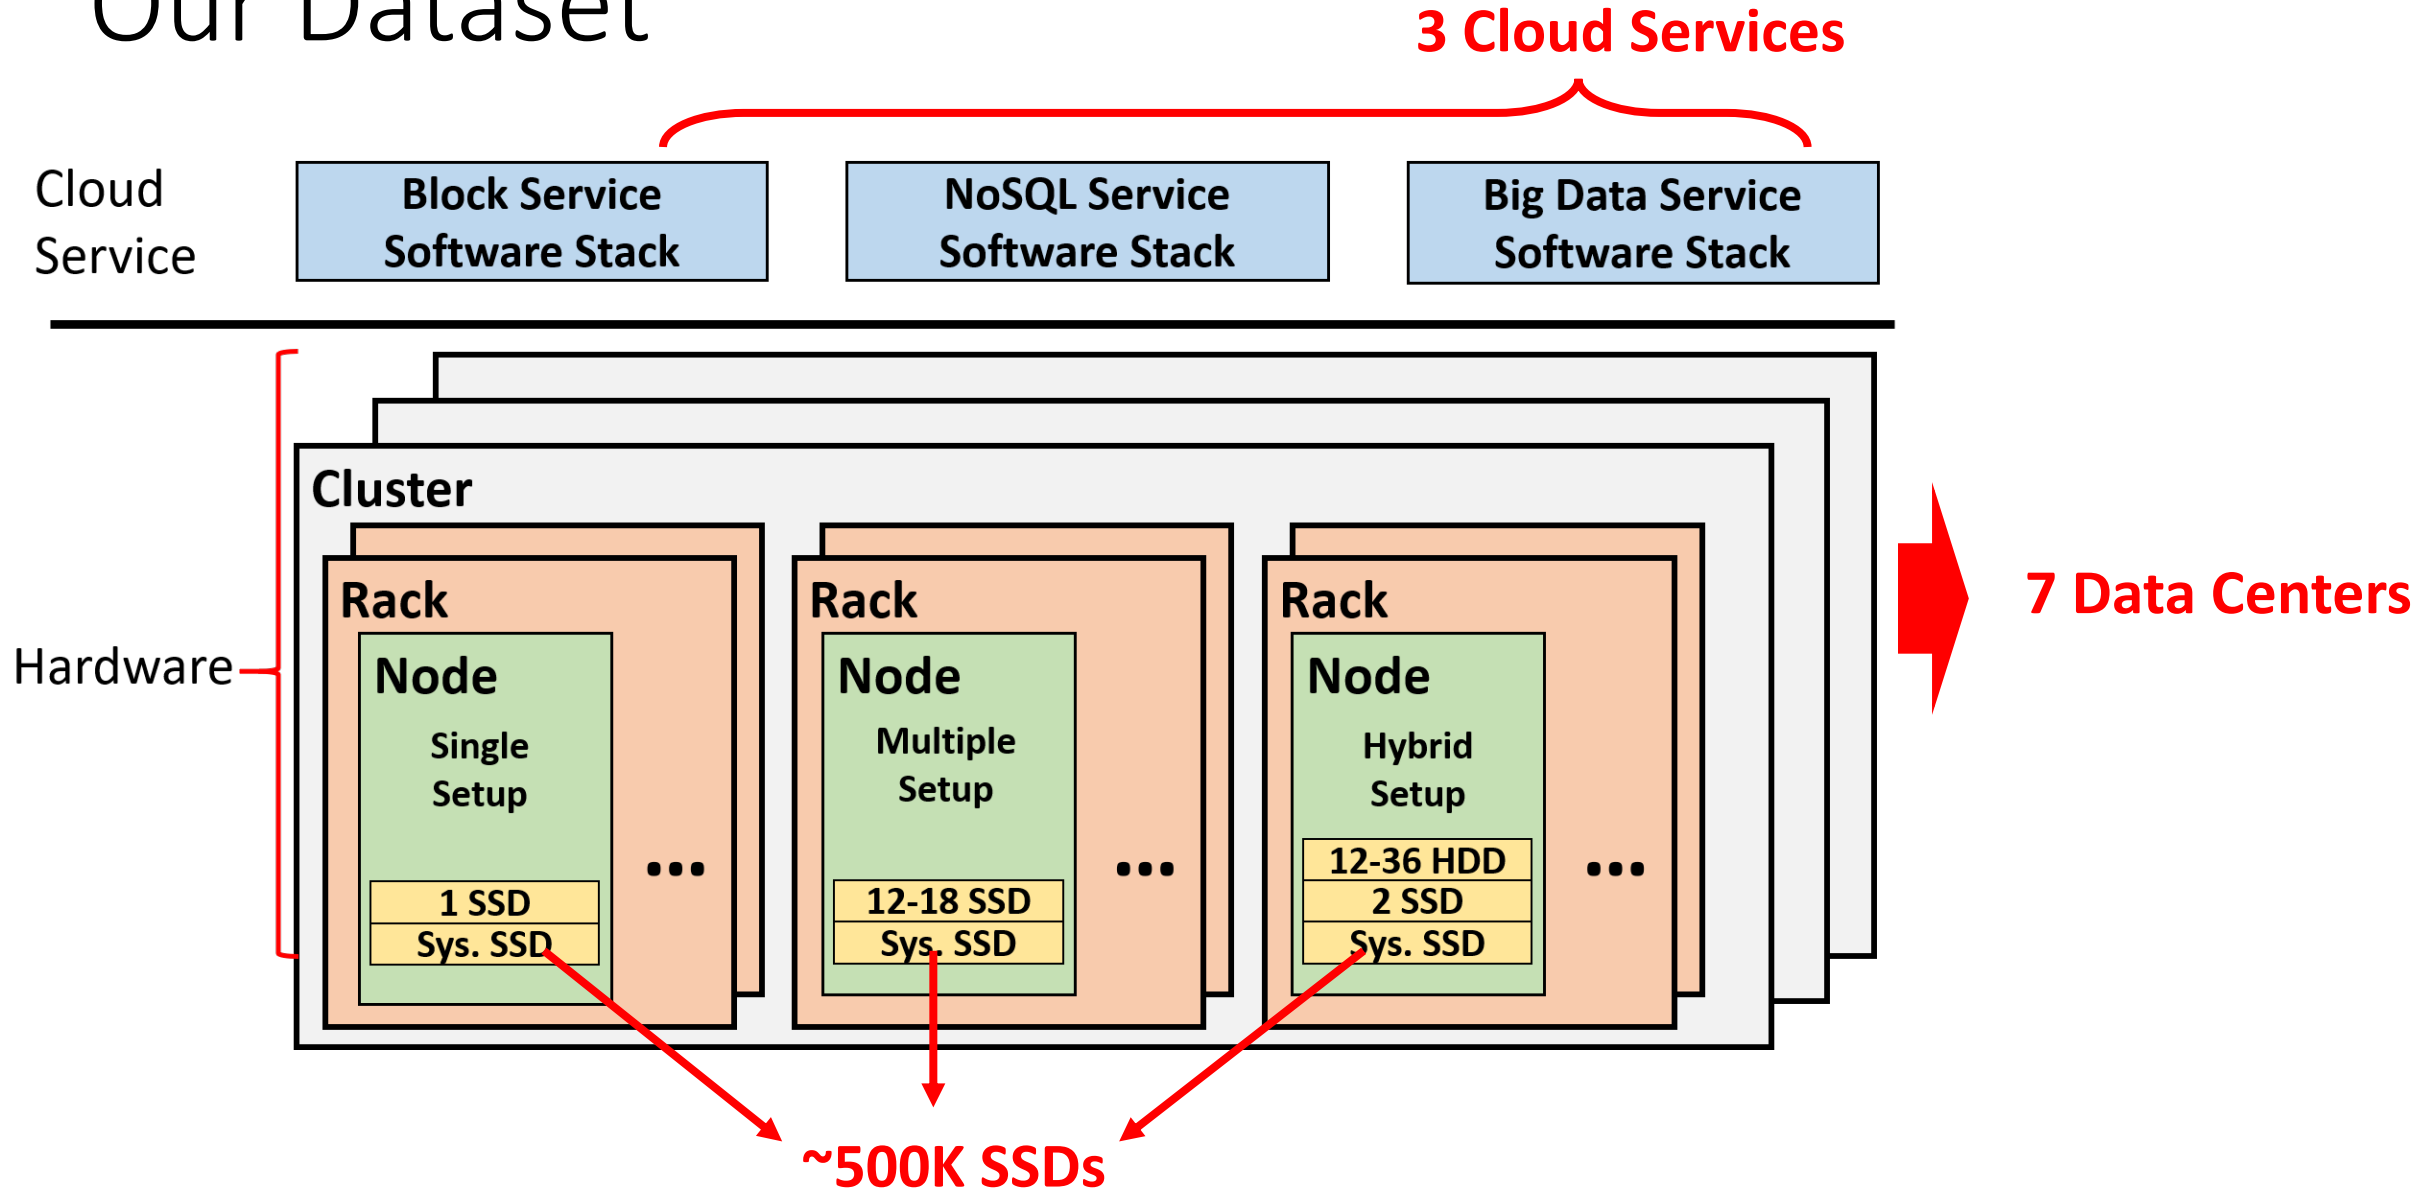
Our Dataset

3 Cloud Services

Cloud Service

Block Service Software Stack

NoSQL Service Software Stack

Big Data Service Software Stack

Hardware

Cluster

Rack

Node

Single Setup

1 SSD

Sys. SSD

...

Rack

Node

Multiple Setup

12-18 SSD

Sys. SSD

...

Rack

Node

Hybrid Setup

12-36 HDD

2 SSD

Sys. SSD

...

7 Data Centers

~500K SSDs